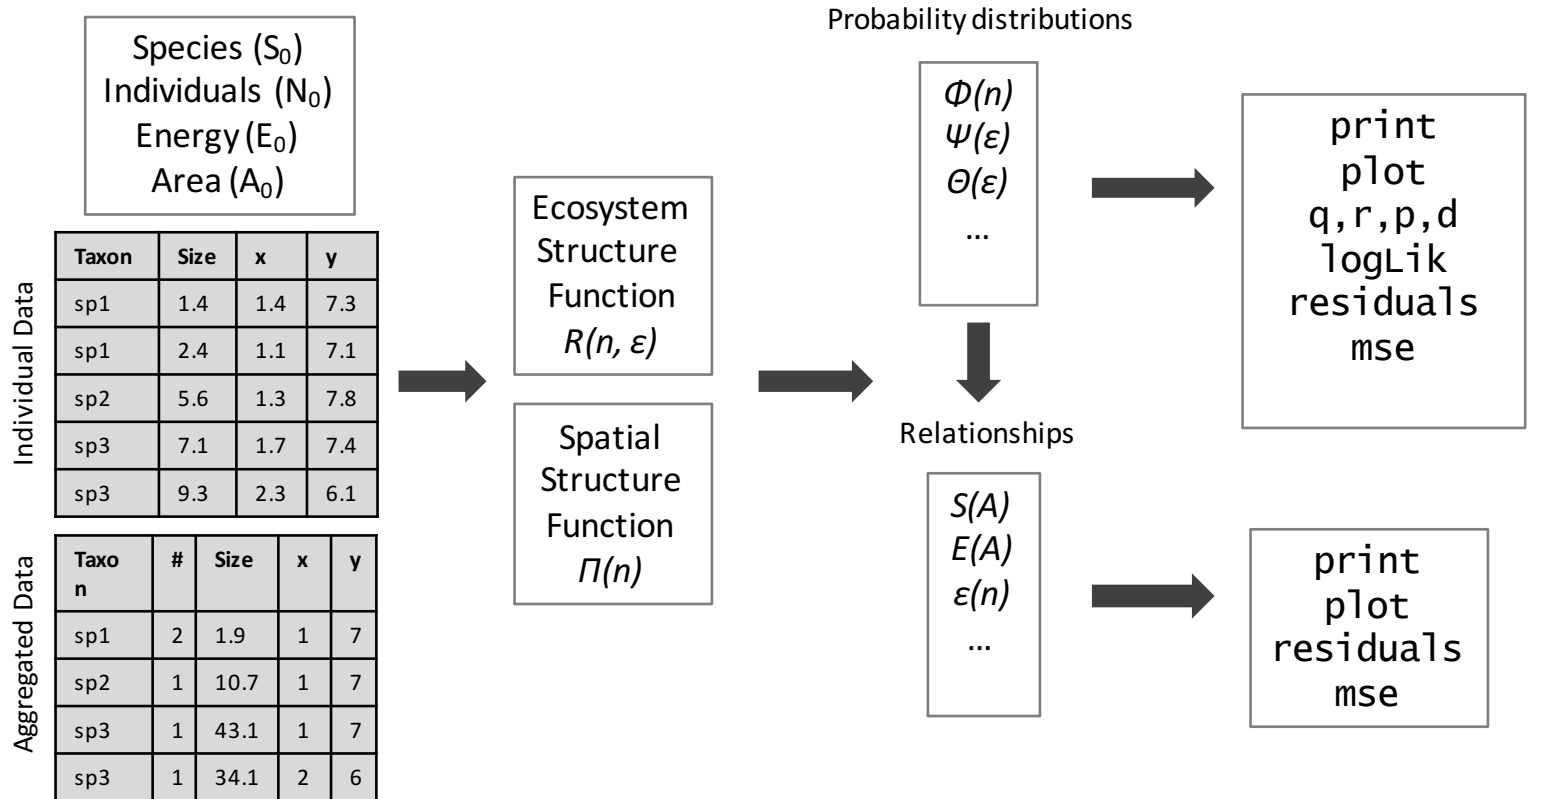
Species ($S_0$)
Individuals ($N_0$)
Energy ($E_0$)
Area ($A_0$)

Individual Data

| Taxon | Size | x | y |
|---|---|---|---|
| sp1 | 1.4 | 1.4 | 7.3 |
| sp1 | 2.4 | 1.1 | 7.1 |
| sp2 | 5.6 | 1.3 | 7.8 |
| sp3 | 7.1 | 1.7 | 7.4 |
| sp3 | 9.3 | 2.3 | 6.1 |

Aggregated Data

| Taxon | # | Size | x | y |
|---|---|---|---|---|
| sp1 | 2 | 1.9 | 1 | 7 |
| sp2 | 1 | 10.7 | 1 | 7 |
| sp3 | 1 | 43.1 | 1 | 7 |
| sp3 | 1 | 34.1 | 2 | 6 |

Ecosystem Structure Function
$R(n, \epsilon)$

Spatial Structure Function
$\Pi(n)$

Probability distributions

$\Phi(n)$
$\Psi(\epsilon)$
$\Theta(\epsilon)$
…

Relationships

$S(A)$
$E(A)$
$\epsilon(n)$
…

print
plot
q,r,p,d
logLik
residuals
mse

print
plot
residuals
mse